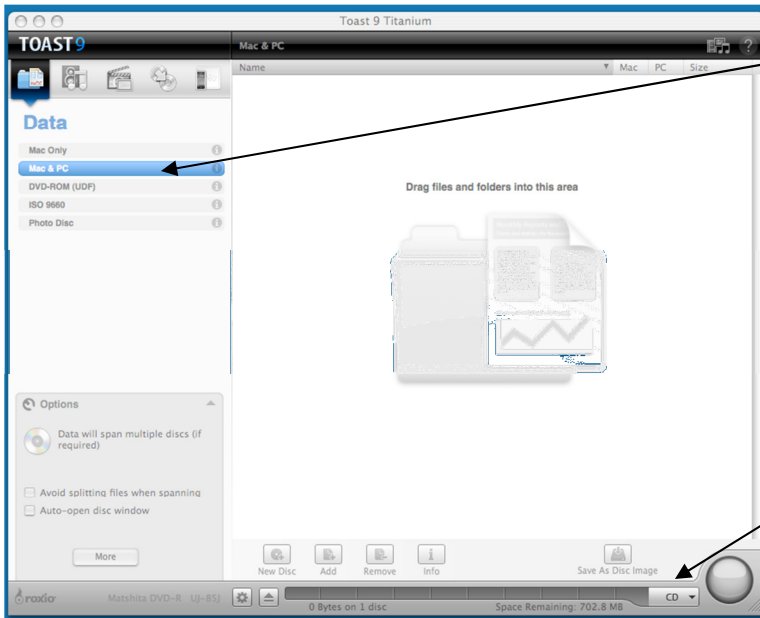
Toast 9 Titanium

TOAST 9

Mac & PC

Name | Mac | PC | Size

Data

Mac Only

Mac & PC

DVD-ROM (UDF)

ISO 9660

Photo Disc

Drag files and folders into this area

Options

Data will span multiple discs (if required)

Avoid splitting files when spanning

Auto-open disc window

More

New Disc

Add

Remove

Info

Save As Disc Image

roxio

Matshita DVD-R UJ-85J

0 Bytes on 1 disc

Space Remaining: 702.8 MB

CD